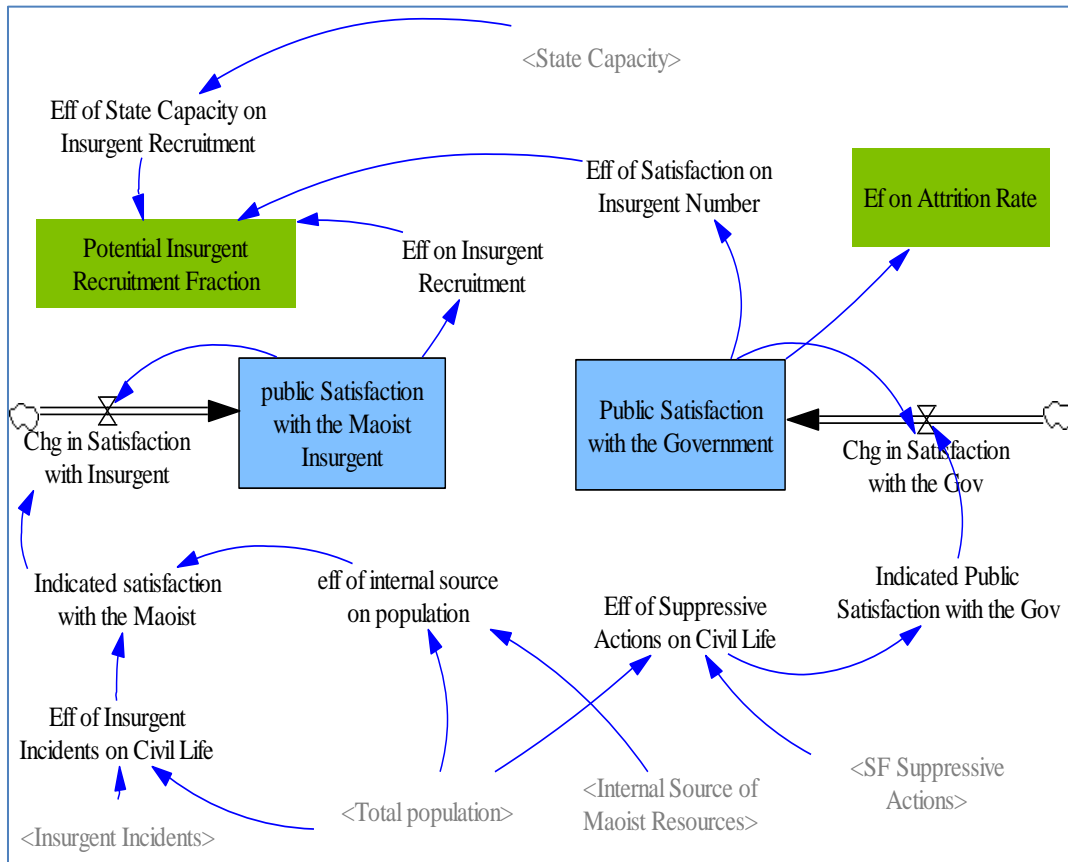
<State Capacity>

Eff of State Capacity on Insurgent Recruitment

Eff of Satisfaction on Insurgent Number

Ef on Attrition Rate

Potential Insurgent Recruitment Fraction

Eff on Insurgent Recruitment

public Satisfaction with the Maoist Insurgent

Public Satisfaction with the Government

Chg in Satisfaction with Insurgent

Chg in Satisfaction with the Gov

Indicated satisfaction with the Maoist

eff of internal source on population

Eff of Suppressive Actions on Civil Life

Indicated Public Satisfaction with the Gov

Eff of Insurgent Incidents on Civil Life

<Total population>

<Internal Source of Maoist Resources>

<SF Suppressive Actions>

<Insurgent Incidents>